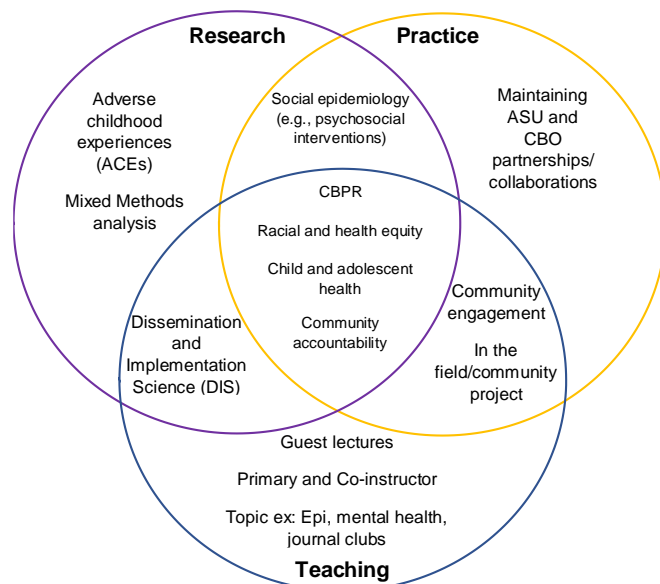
Research

Practice

Adverse childhood experiences (ACEs)

Mixed Methods analysis

Social epidemiology (e.g., psychosocial interventions)

Maintaining ASU and CBO partnerships/ collaborations

CBPR

Racial and health equity

Child and adolescent health

Community accountability

Dissemination and Implementation Science (DIS)

Community engagement

In the field/community project

Guest lectures

Primary and Co-instructor

Topic ex: Epi, mental health, journal clubs

Teaching